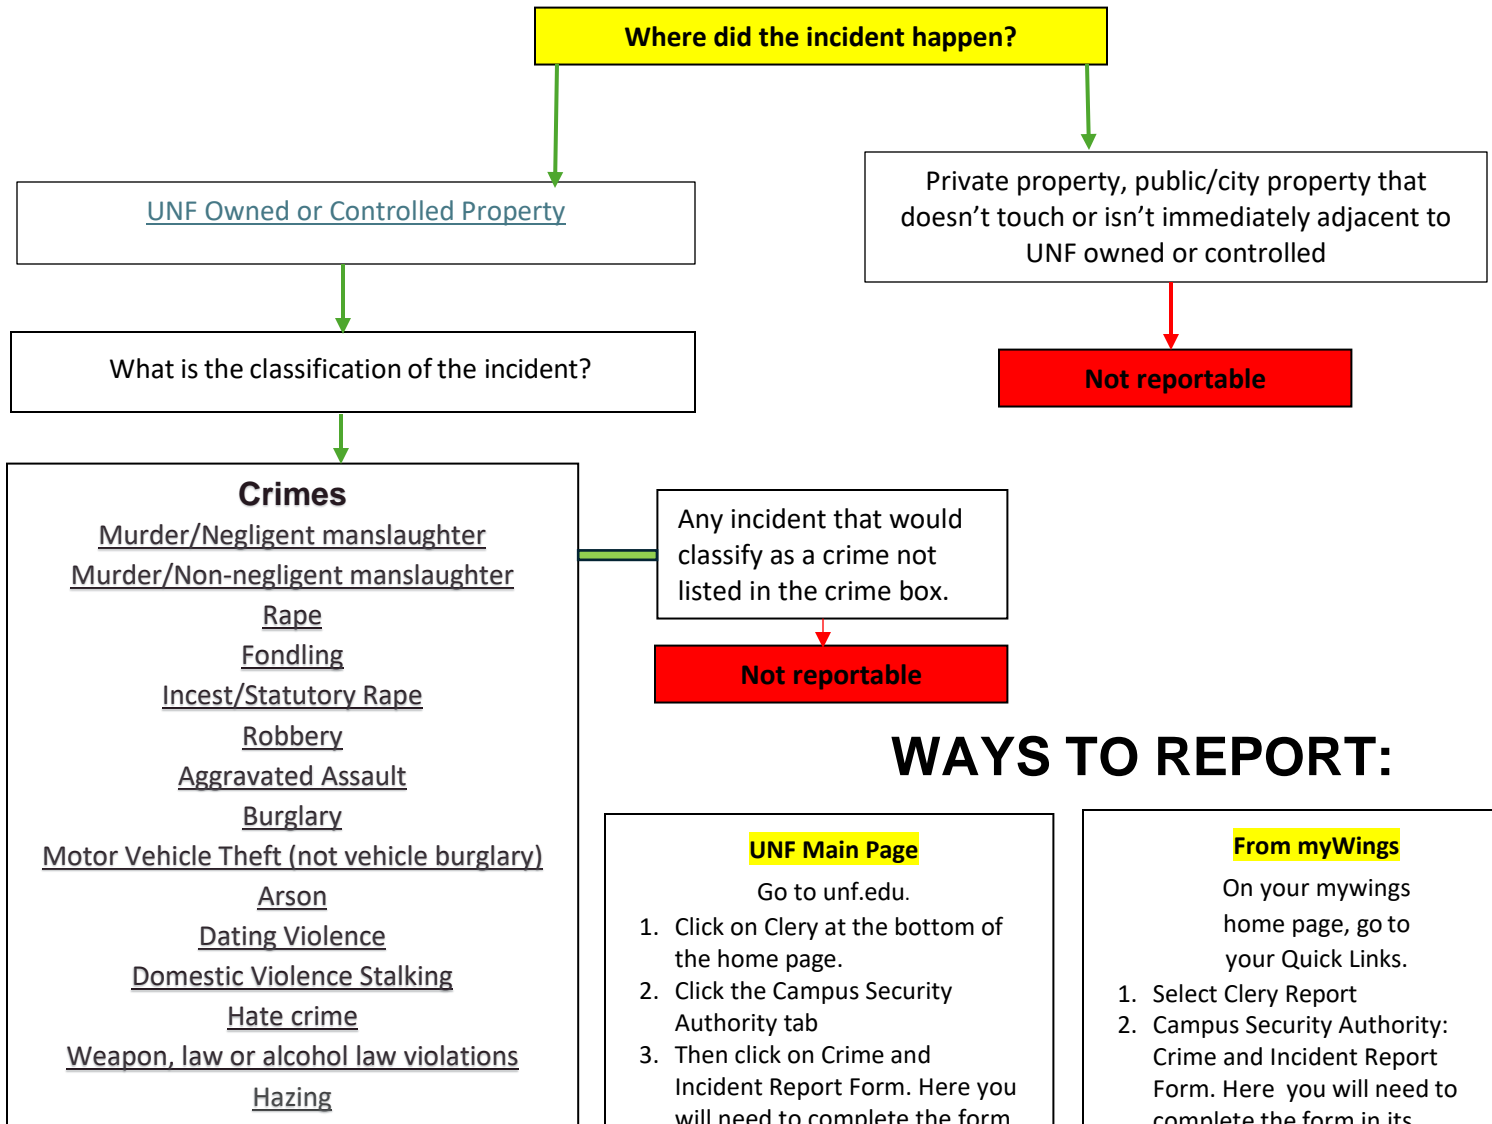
Where did the incident happen?

UNF Owned or Controlled Property

Private property, public/city property that doesn't touch or isn't immediately adjacent to UNF owned or controlled

What is the classification of the incident?

Not reportable

Crimes
Murder/Negligent manslaughter
Murder/Non-negligent manslaughter
Rape
Fondling
Incest/Statutory Rape
Robbery
Aggravated Assault
Burglary
Motor Vehicle Theft (not vehicle burglary)
Arson
Dating Violence
Domestic Violence Stalking
Hate crime
Weapon, law or alcohol law violations
Hazing

Any incident that would classify as a crime not listed in the crime box.

Not reportable

WAYS TO REPORT:

UNF Main Page
Go to unf.edu.
1. Click on Clery at the bottom of the home page.
2. Click the Campus Security Authority tab
3. Then click on Crime and Incident Report Form. Here you will need to complete the form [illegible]

From myWings
On your mywings home page, go to your Quick Links.
1. Select Clery Report
2. Campus Security Authority: Crime and Incident Report Form. Here you will need to complete the form in its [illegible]